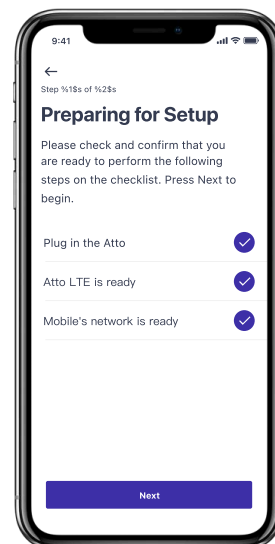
9:41

←

Step %1$s of %2$s

Preparing for Setup

Please check and confirm that you are ready to perform the following steps on the checklist. Press Next to begin.

Plug in the Atto

Atto LTE is ready

Mobile's network is ready

Next